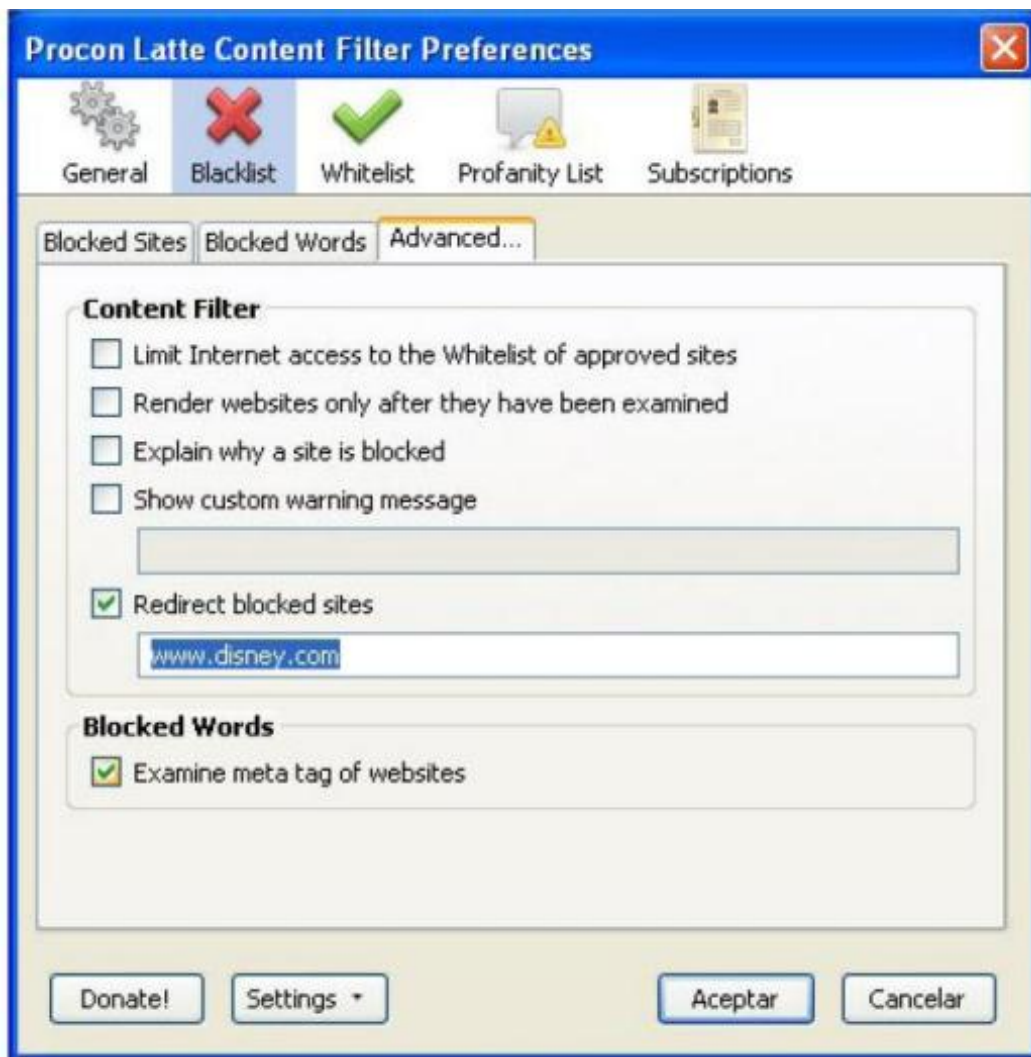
Procon Latte Content Filter Preferences

General Blacklist Whitelist Profanity List Subscriptions

Blocked Sites Blocked Words Advanced...

Content Filter

Limit Internet access to the Whitelist of approved sites

Render websites only after they have been examined

Explain why a site is blocked

Show custom warning message

Redirect blocked sites

www.disney.com

Blocked Words

Examine meta tag of websites

Donate! Settings Aceptar Cancelar